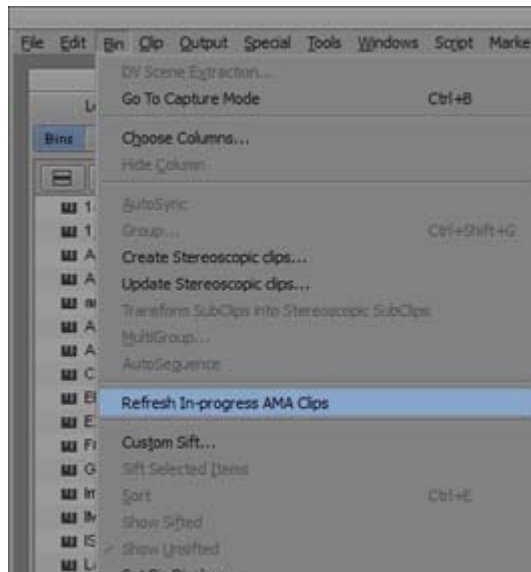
File Edit Bin Clip Output Special Tools Windows Script Marke

DV Scene Extraction...
Go To Capture Mode Ctrl+B
Choose Columns...
Hide Column
AutoSync
Group... Ctrl+Shift+G
Create Stereoscopic clips...
Update Stereoscopic clips...
Transform SubClips into Stereoscopic SubClips
MultiGroup...
AutoSequence
Refresh In-progress AMA Clips
Custom Sift...
Sift Selected Items
Sort Ctrl+E
Show Sifted
Show Unsifted

Bins
L
1
1
A
A
A
A
C
E
E
F
G
In
IN
IS
L